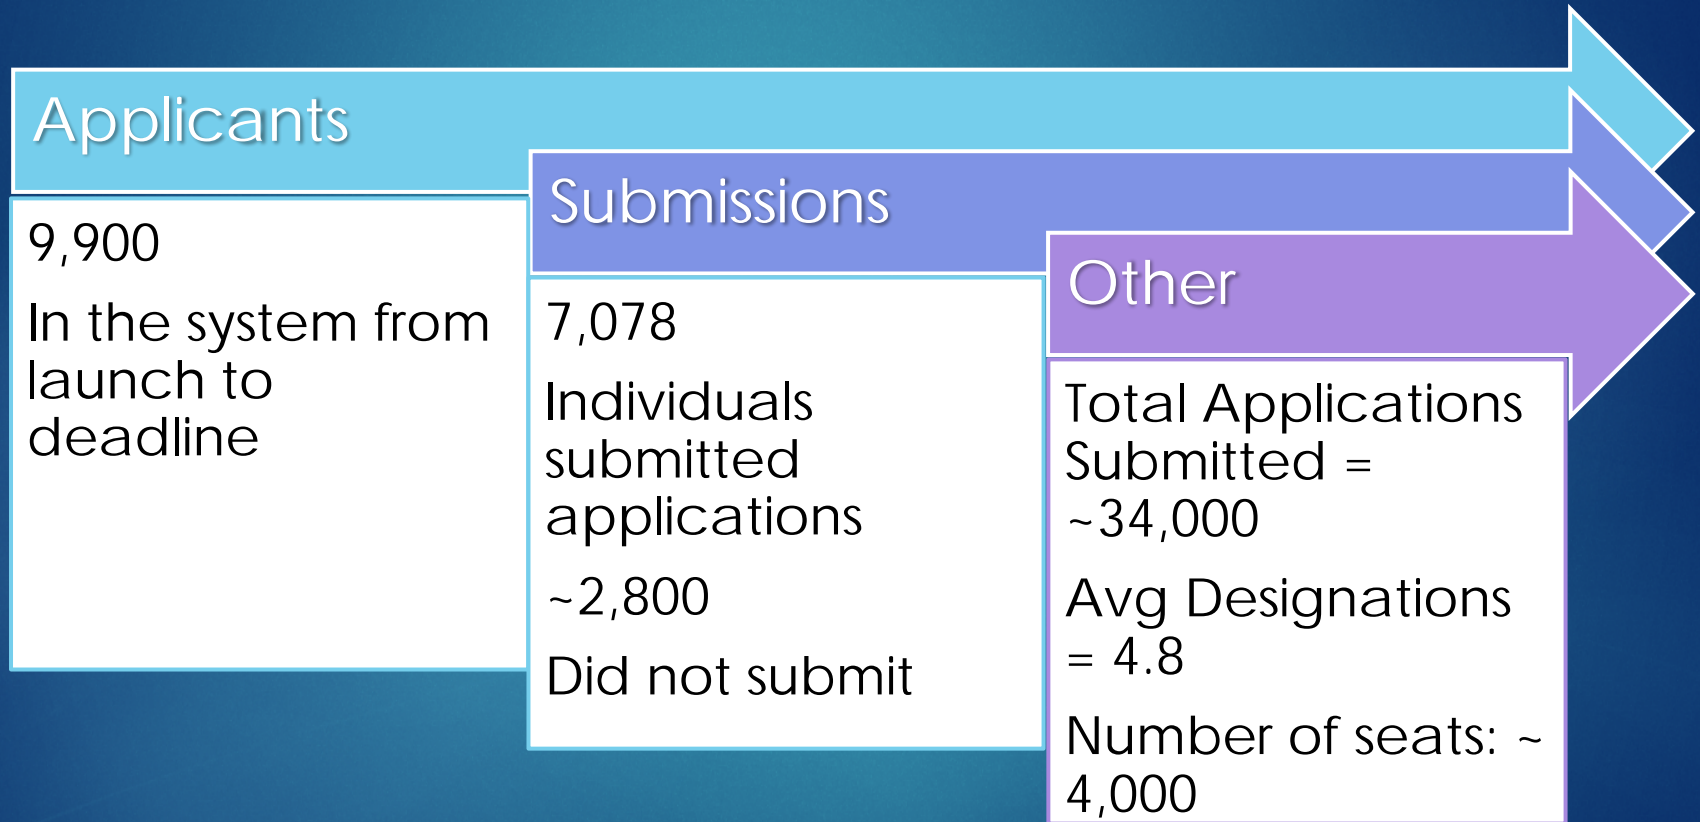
Applicants

9,900

In the system from launch to deadline

Submissions

7,078

Individuals submitted applications

~2,800

Did not submit

Other

Total Applications Submitted = ~34,000

Avg Designations = 4.8

Number of seats: ~ 4,000